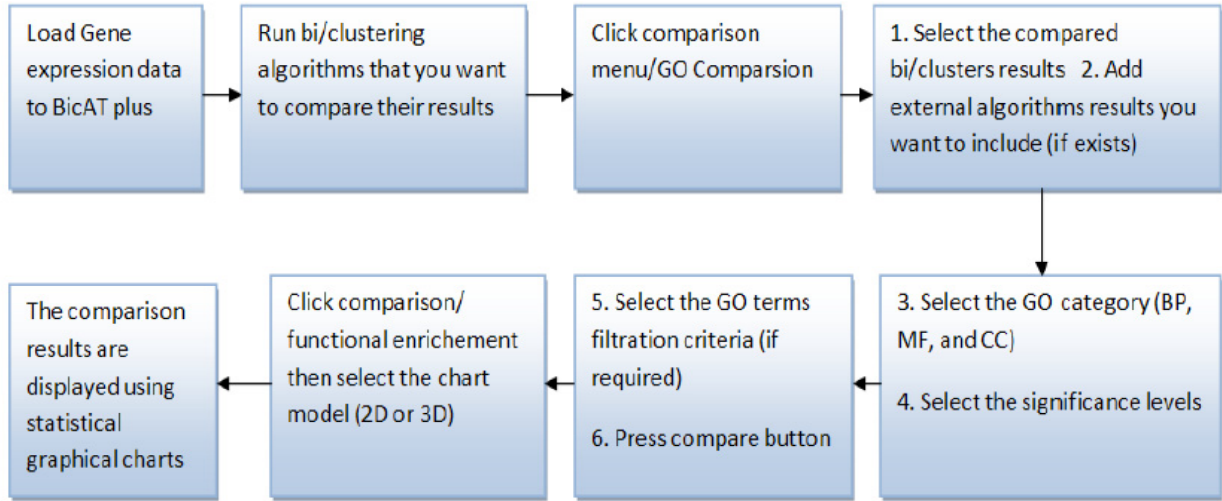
Load Gene expression data to BicAT plus

Run bi/clustering algorithms that you want to compare their results

Click comparison menu/GO Comparsion

1. Select the compared bi/clusters results 2. Add external algorithms results you want to include (if exists)

3. Select the GO category (BP, MF, and CC)

4. Select the significance levels

5. Select the GO terms filtration criteria (if required)

6. Press compare button

Click comparison/ functional enrichement then select the chart model (2D or 3D)

The comparison results are displayed using statistical graphical charts